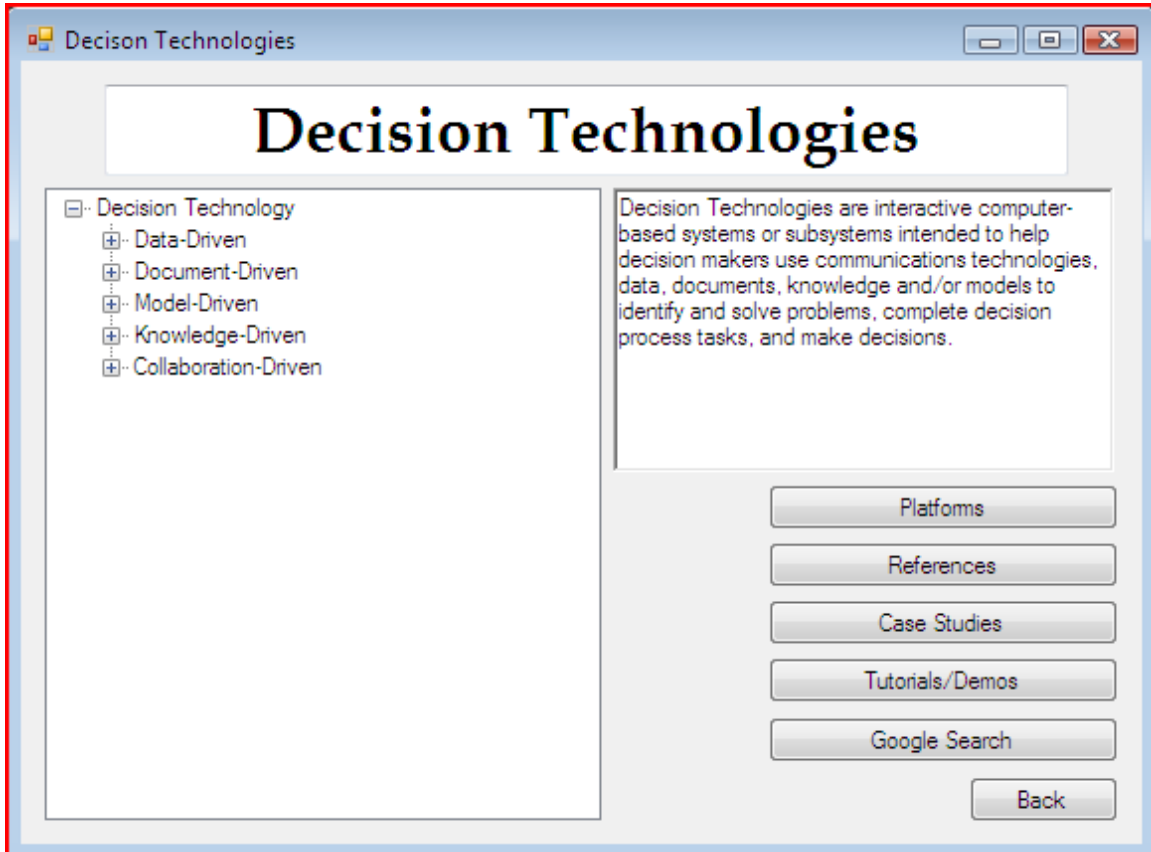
Decison Technologies

Decision Technologies

Decision Technology
Data-Driven
Document-Driven
Model-Driven
Knowledge-Driven
Collaboration-Driven

Decision Technologies are interactive computer-based systems or subsystems intended to help decision makers use communications technologies, data, documents, knowledge and/or models to identify and solve problems, complete decision process tasks, and make decisions.

Platforms

References

Case Studies

Tutorials/Demos

Google Search

Back